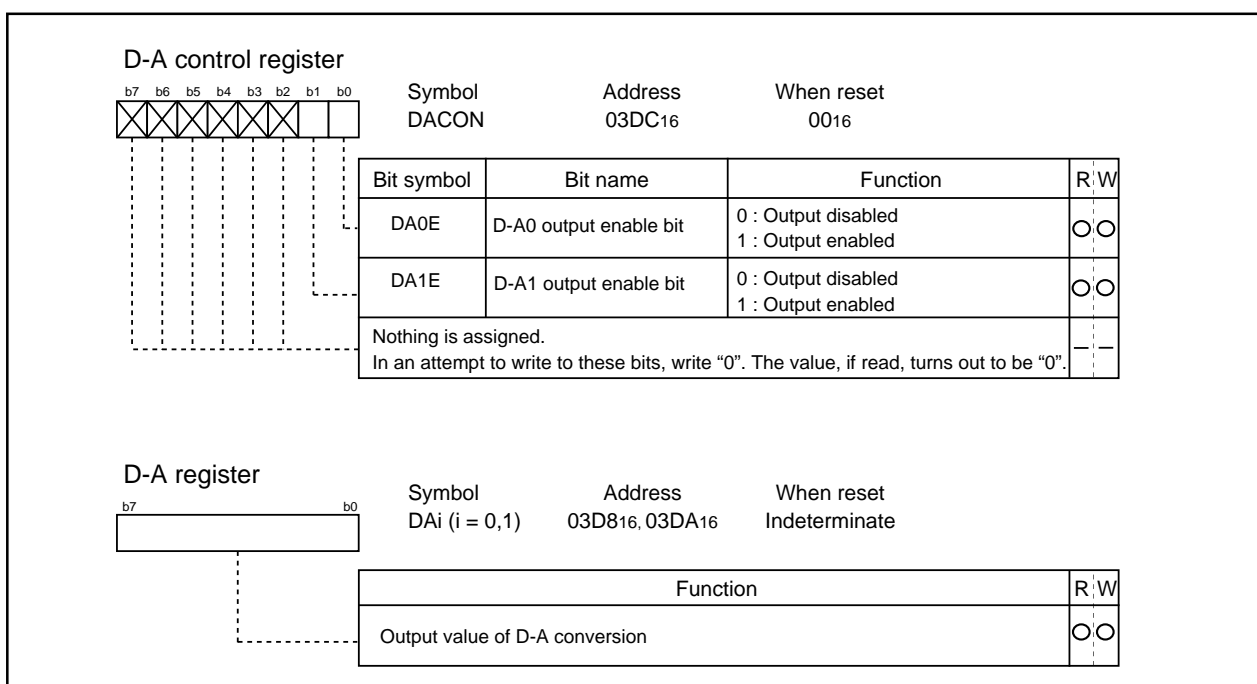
D-A control register

b7 b6 b5 b4 b3 b2 b1 b0

Symbol DACON

Address $03DC_{16}$

When reset $00_{16}$

| Bit symbol | Bit name | Function | R | W |
|---|---|---|---|---|
| DA0E | D-A0 output enable bit | 0 : Output disabled<br>1 : Output enabled | ○ | ○ |
| DA1E | D-A1 output enable bit | 0 : Output disabled<br>1 : Output enabled | ○ | ○ |
| Nothing is assigned.<br>In an attempt to write to these bits, write “0”. The value, if read, turns out to be “0”. | | | – | – |

D-A register

b7 b0

Symbol DAi (i = 0,1)

Address $03D8_{16}$, $03DA_{16}$

When reset Indeterminate

| Function | R | W |
|---|---|---|
| Output value of D-A conversion | ○ | ○ |